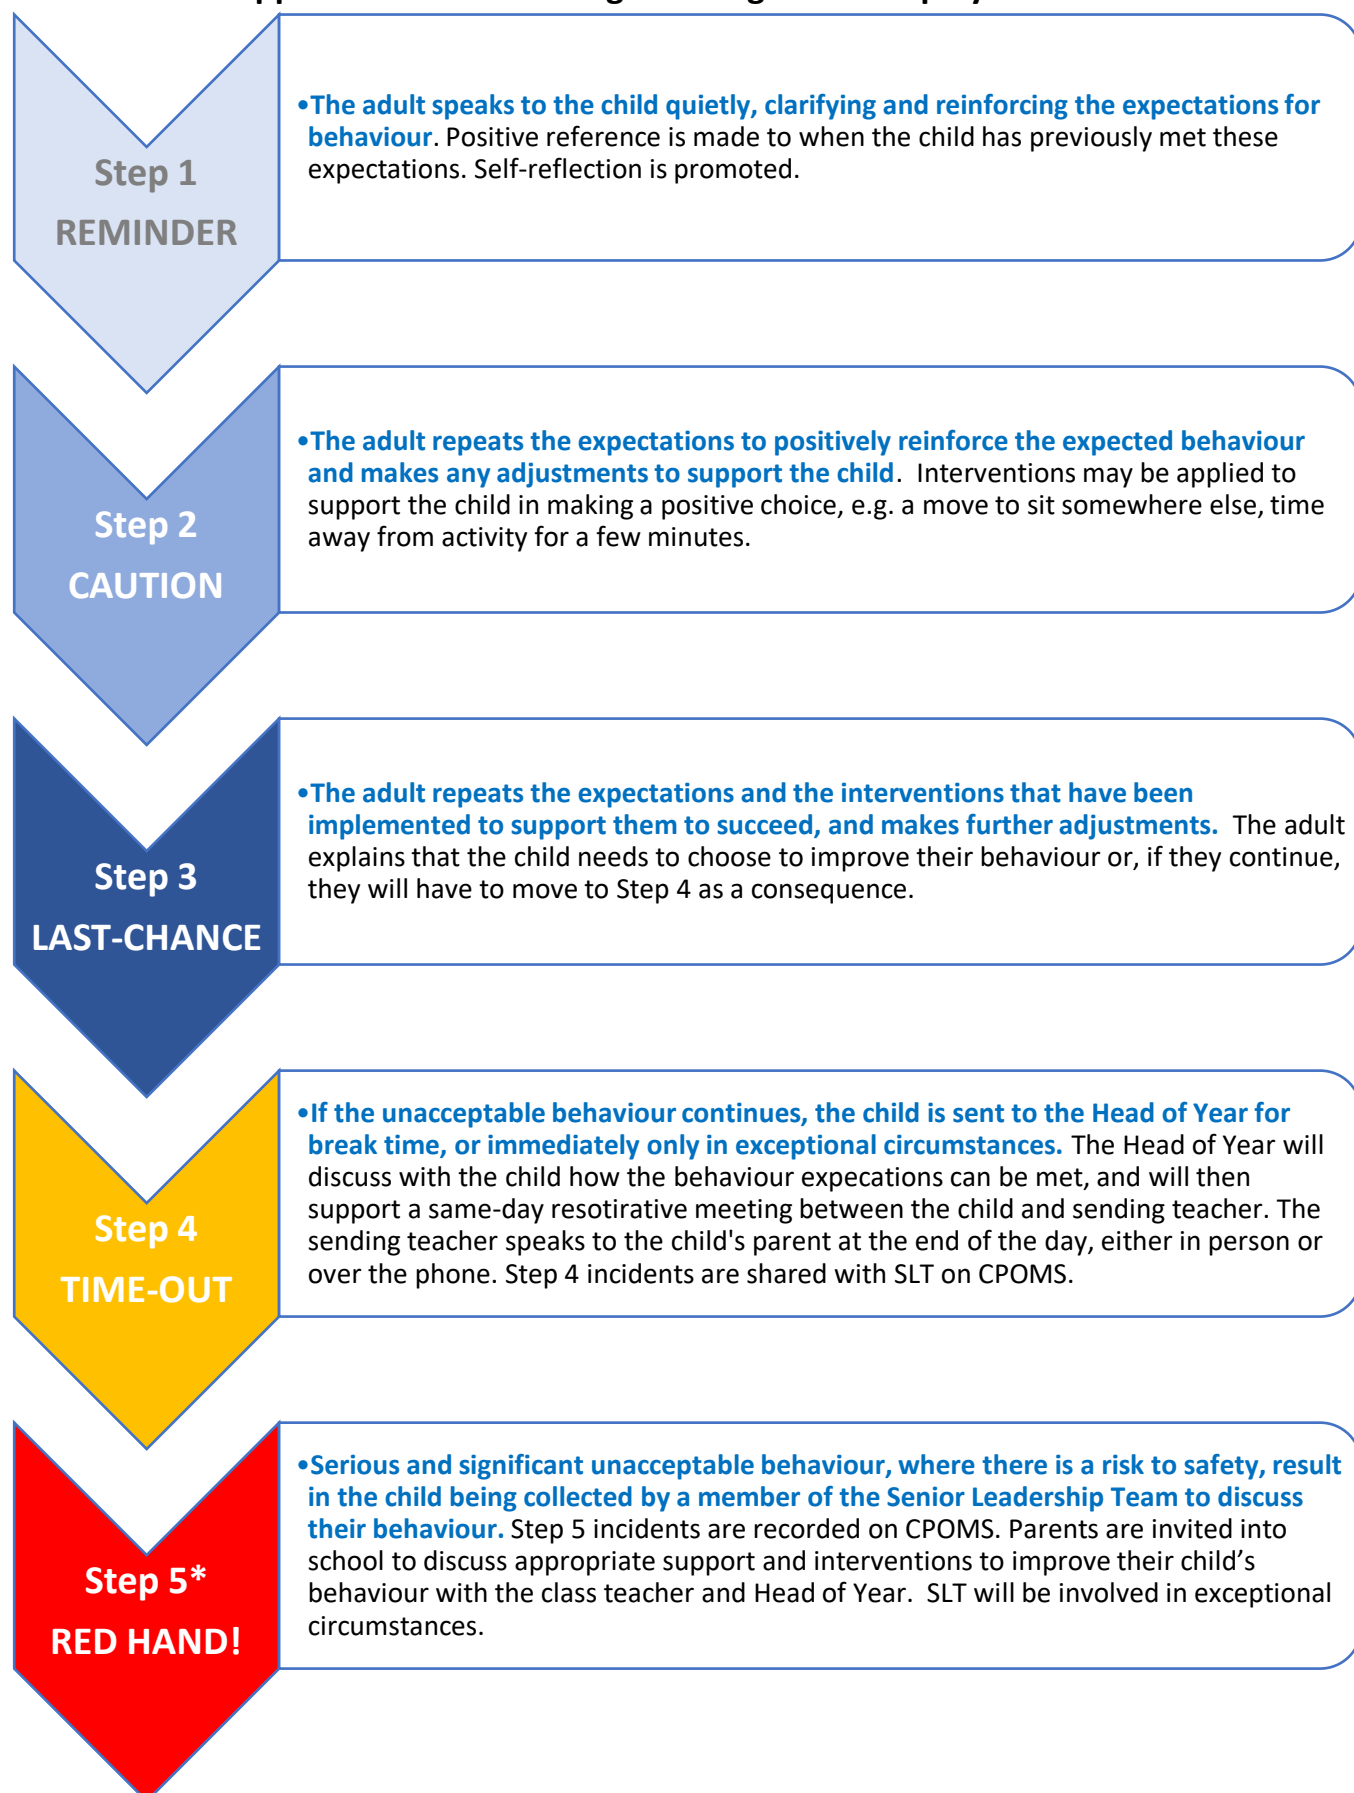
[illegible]

Step 1

REMINDER

•The adult speaks to the child quietly, clarifying and reinforcing the expectations for behaviour. Positive reference is made to when the child has previously met these expectations. Self-reflection is promoted.

Step 2

CAUTION

•The adult repeats the expectations to positively reinforce the expected behaviour and makes any adjustments to support the child. Interventions may be applied to support the child in making a positive choice, e.g. a move to sit somewhere else, time away from activity for a few minutes.

Step 3

LAST-CHANCE

•The adult repeats the expectations and the interventions that have been implemented to support them to succeed, and makes further adjustments. The adult explains that the child needs to choose to improve their behaviour or, if they continue, they will have to move to Step 4 as a consequence.

Step 4

TIME-OUT

•If the unacceptable behaviour continues, the child is sent to the Head of Year for break time, or immediately only in exceptional circumstances. The Head of Year will discuss with the child how the behaviour expecations can be met, and will then support a same-day resotirative meeting between the child and sending teacher. The sending teacher speaks to the child's parent at the end of the day, either in person or over the phone. Step 4 incidents are shared with SLT on CPOMS.

Step 5*

RED HAND!

•Serious and significant unacceptable behaviour, where there is a risk to safety, result in the child being collected by a member of the Senior Leadership Team to discuss their behaviour. Step 5 incidents are recorded on CPOMS. Parents are invited into school to discuss appropriate support and interventions to improve their child's behaviour with the class teacher and Head of Year. SLT will be involved in exceptional circumstances.